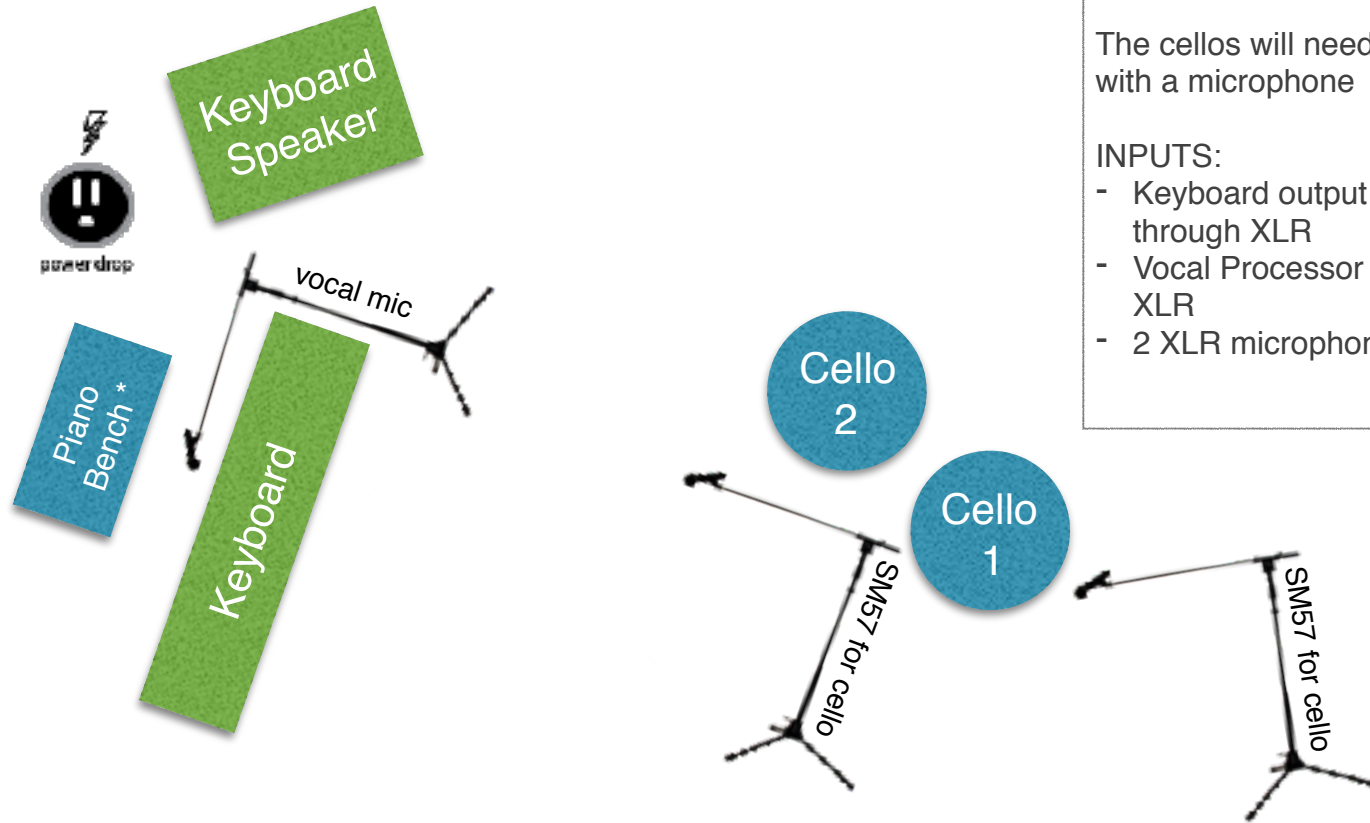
Keyboard Speaker

powerdrop

vocal mic

Piano Bench *

Keyboard

The cellos will need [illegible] with a microphone

INPUTS:
- Keyboard output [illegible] through XLR
- Vocal Processor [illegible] XLR
- 2 XLR micropho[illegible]

Cello 2

Cello 1

SM57 for cello

SM57 for cello